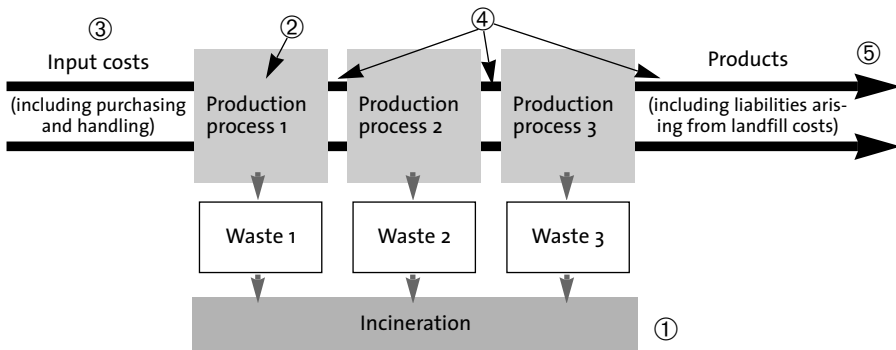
③
Input costs
(including purchasing and handling)

②

④

Products
⑤
(including liabilities arising from landfill costs)

Production process 1

Production process 2

Production process 3

Waste 1

Waste 2

Waste 3

Incineration

①